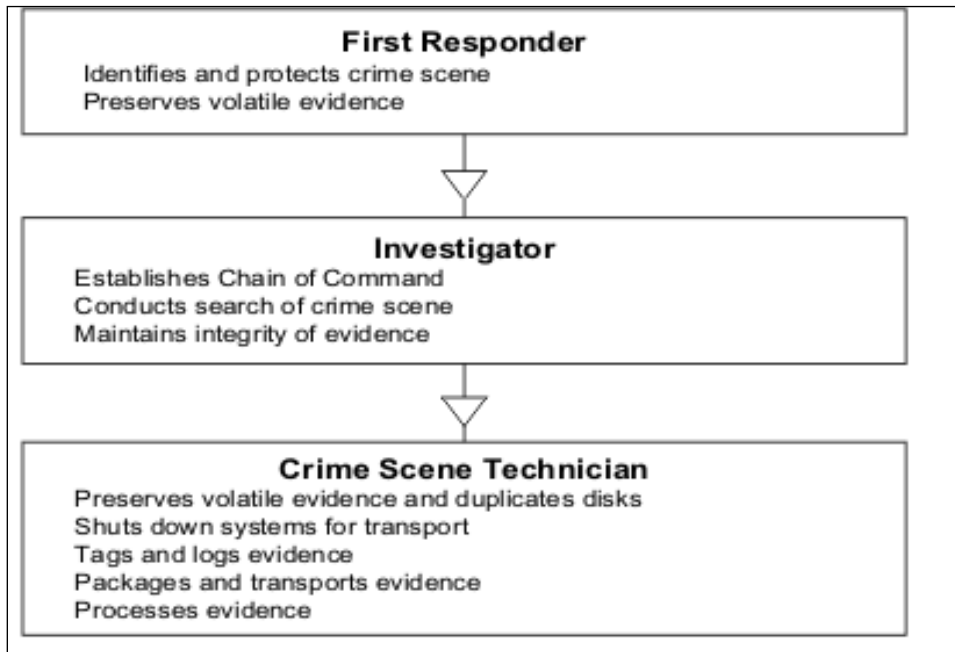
First Responder
Identifies and protects crime scene
Preserves volatile evidence

Investigator
Establishes Chain of Command
Conducts search of crime scene
Maintains integrity of evidence

Crime Scene Technician
Preserves volatile evidence and duplicates disks
Shuts down systems for transport
Tags and logs evidence
Packages and transports evidence
Processes evidence